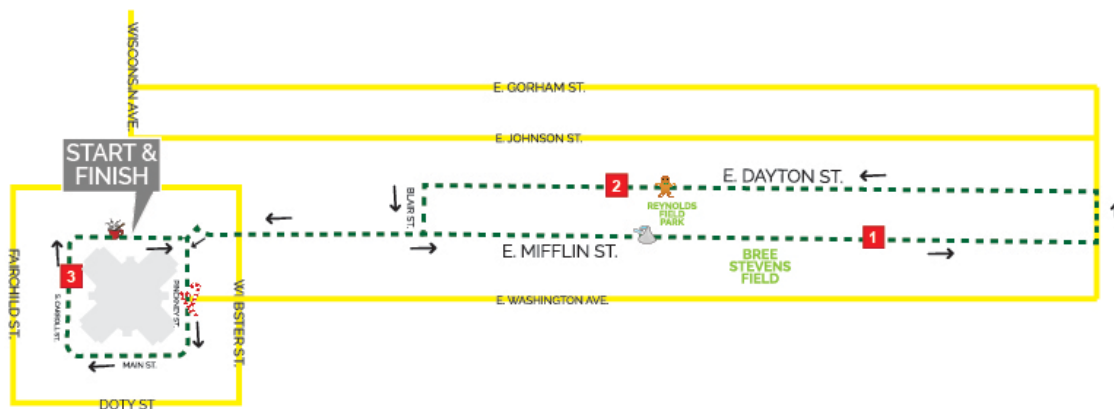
WISCONSIN AVE.

E. GORHAM ST.

E. JOHNSON ST.

START & FINISH

E. DAYTON ST.

2

REYNOLDS FIELD PARK

BLAIR ST.

E. MIFFLIN ST.

1

BREE STEVENS FIELD

FAIRCHILD ST.

3

S. CARROLL ST.

PINCKNEY ST.

W BSTER ST.

E. WASHINGTON AVE.

MAIN ST.

DOTY ST